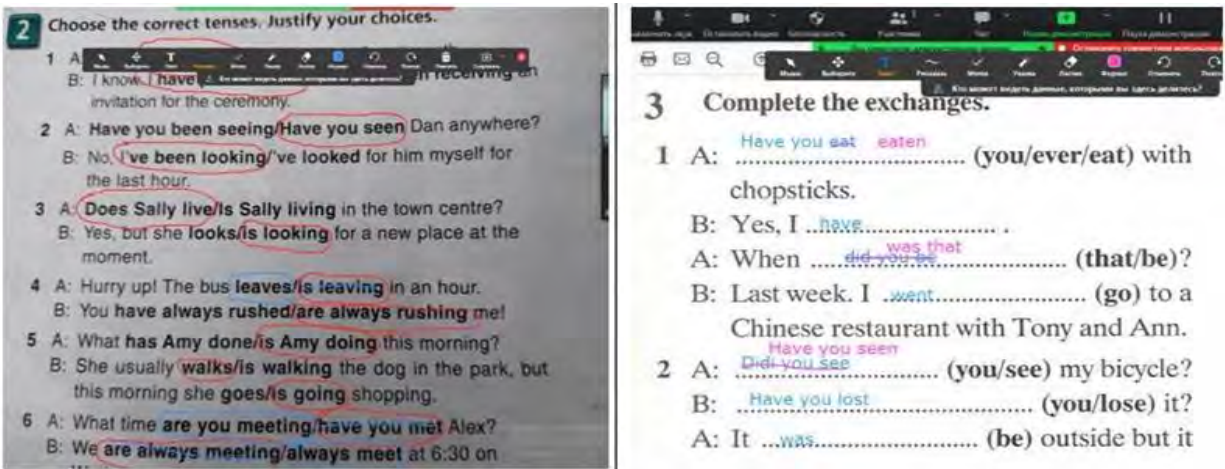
2 Choose the correct tenses. Justify your choices.

1 A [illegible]
B: I know. I have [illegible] receiving an invitation for the ceremony.

2 A: Have you been seeing/Have you seen Dan anywhere?
B: No, I've been looking/'ve looked for him myself for the last hour.

3 A: Does Sally live/Is Sally living in the town centre?
B: Yes, but she looks/is looking for a new place at the moment.

4 A: Hurry up! The bus leaves/is leaving in an hour.
B: You have always rushed/are always rushing me!

5 A: What has Amy done/is Amy doing this morning?
B: She usually walks/is walking the dog in the park, but this morning she goes/is going shopping.

6 A: What time are you meeting/have you met Alex?
B: We are always meeting/always meet at 6:30 on

Кто может видеть данные, которыми вы здесь делитесь?

Остановить видео Безопасность Участники Чат Новая демонстрация Пауза демонстрации

Мышь Выбрать Текст Рисовать Метка Ластик Формат Отменить Повтор

Кто может видеть данные, которыми вы здесь делитесь?

3 Complete the exchanges.

1 A: Have you eat eaten ........................ (you/ever/eat) with chopsticks.
B: Yes, I have........................ .
A: When did you be was that ........................ (that/be)?
B: Last week. I went........................ (go) to a Chinese restaurant with Tony and Ann.

2 A: Did you see Have you seen ........................ (you/see) my bicycle?
B: Have you lost ........................ (you/lose) it?
A: It was........................ (be) outside but it